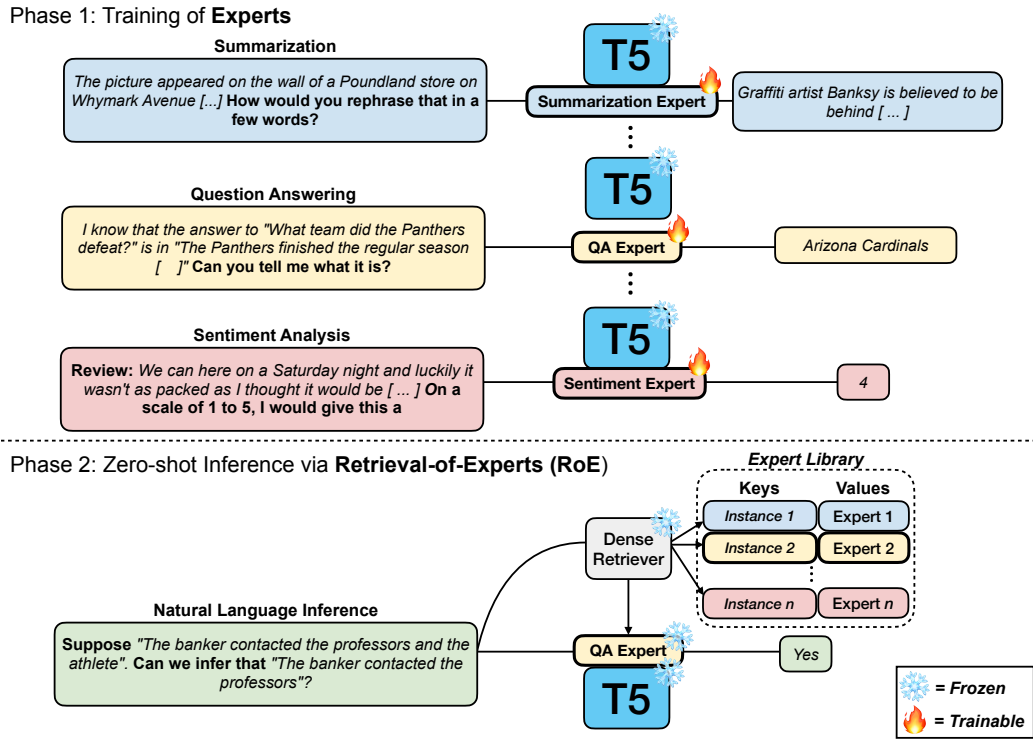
Phase 1: Training of **Experts**

**Summarization**

*The picture appeared on the wall of a Poundland store on Whymark Avenue [...]* **How would you rephrase that in a few words?**

T5

**Summarization Expert**

*Graffiti artist Banksy is believed to be behind [ ... ]*

**Question Answering**

*I know that the answer to "What team did the Panthers defeat?" is in "The Panthers finished the regular season [ ]"* **Can you tell me what it is?**

T5

**QA Expert**

*Arizona Cardinals*

**Sentiment Analysis**

**Review:** *We can here on a Saturday night and luckily it wasn't as packed as I thought it would be [ ... ]* **On a scale of 1 to 5, I would give this a**

T5

**Sentiment Expert**

*4*

Phase 2: Zero-shot Inference via **Retrieval-of-Experts (RoE)**

*Expert Library*

**Keys** **Values**

| Keys | Values |
|---|---|
| *Instance 1* | Expert 1 |
| *Instance 2* | Expert 2 |
| *Instance n* | Expert *n* |

Dense Retriever

**Natural Language Inference**

**Suppose** *"The banker contacted the professors and the athlete".* **Can we infer that** *"The banker contacted the professors"?*

**QA Expert**

T5

*Yes*

*= Frozen*

*= Trainable*